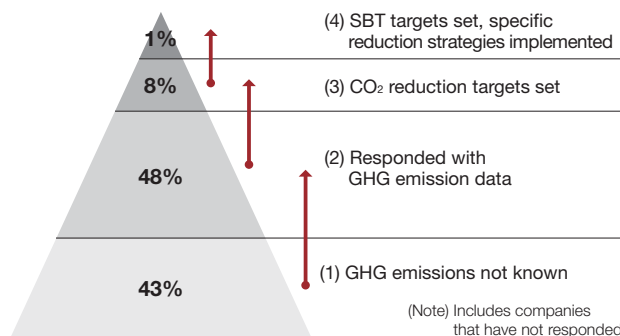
1%

(4) SBT targets set, specific reduction strategies implemented

8%

(3) $CO_2$ reduction targets set

48%

(2) Responded with GHG emission data

43%

(1) GHG emissions not known

(Note) Includes companies that have not responded